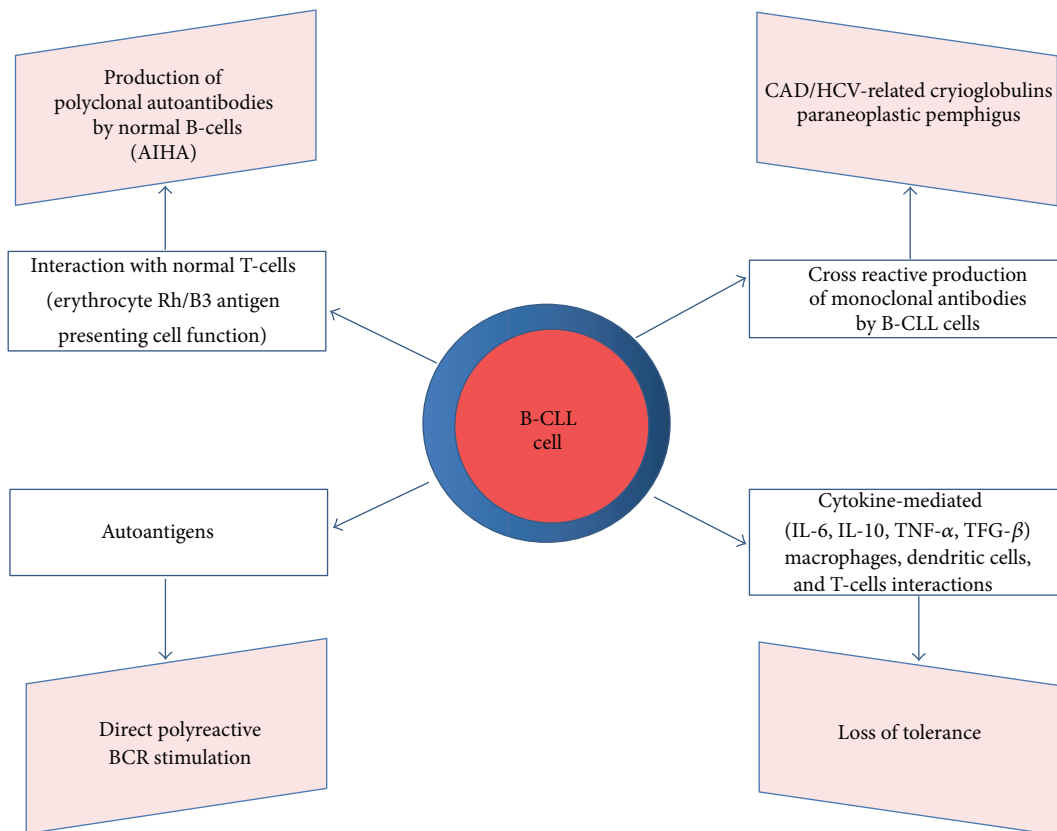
Production of polyclonal autoantibodies by normal B-cells (AIHA)

CAD/HCV-related cryioglobulins paraneoplastic pemphigus

Interaction with normal T-cells (erythrocyte Rh/B3 antigen presenting cell function)

Cross reactive production of monoclonal antibodies by B-CLL cells

B-CLL cell

Autoantigens

Cytokine-mediated (IL-6, IL-10, TNF-$\alpha$, TFG-$\beta$) macrophages, dendritic cells, and T-cells interactions

Direct polyreactive BCR stimulation

Loss of tolerance